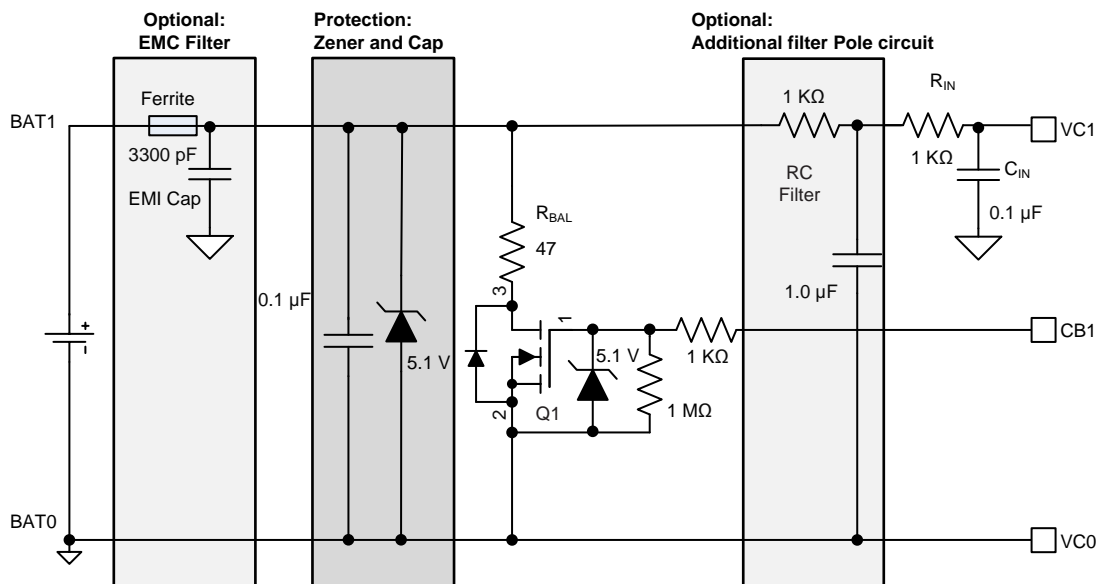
Optional:
EMC Filter

Protection:
Zener and Cap

Optional:
Additional filter Pole circuit

BAT1

Ferrite

3300 pF

EMI Cap

+
-

0.1 µF

5.1 V

$R_{BAL}$

47

3

1

2

Q1

5.1 V

1 MΩ

1 KΩ

1 KΩ

RC Filter

1.0 µF

$R_{IN}$

1 KΩ

$C_{IN}$

0.1 µF

VC1

CB1

BAT0

VC0